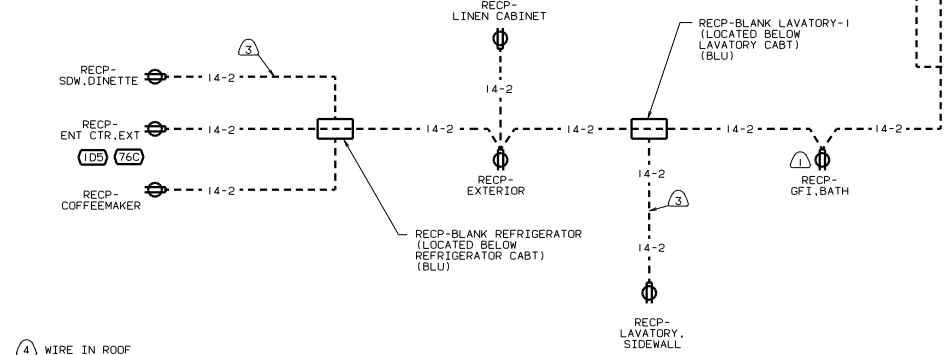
RECP-
LINEN CABINET

RECP-BLANK LAVATORY-1
(LOCATED BELOW
LAVATORY CABT)
(BLU)

3

RECP-
SDW,DINETTE

14-2

14-2

RECP-
ENT CTR,EXT

14-2

14-2

14-2

14-2

14-2

1D5

76C

RECP-
EXTERIOR

14-2

1

RECP-
GFI,BATH

RECP-
COFFEEMAKER

14-2

3

RECP-BLANK REFRIGERATOR
(LOCATED BELOW
REFRIGERATOR CABT)
(BLU)

14-2

RECP-
LAVATORY,
SIDEWALL

4 WIRE IN ROOF